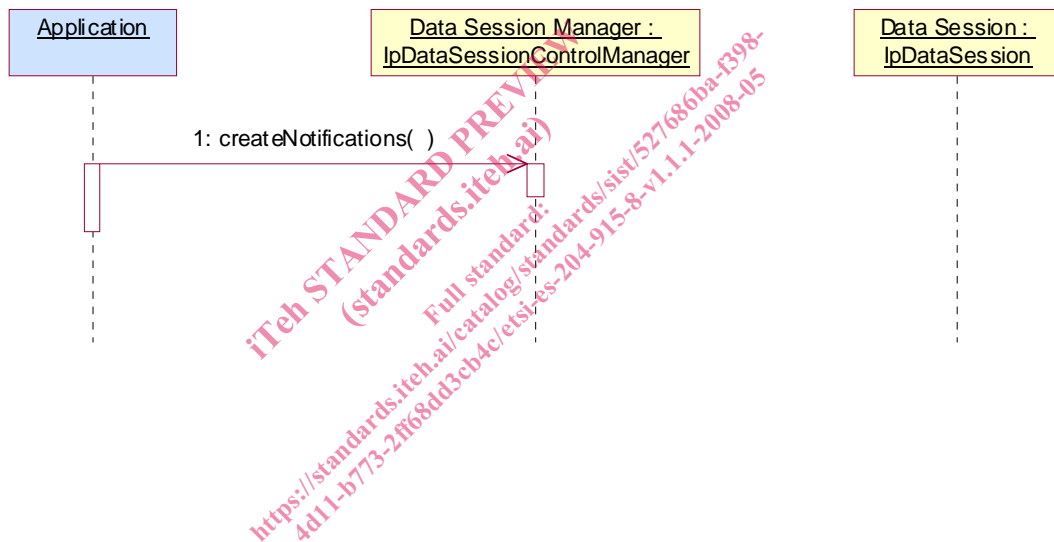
Application

Data Session Manager : IpDataSessionControlManager

Data Session : IpDataSession

1: createNotifications( )

iTeh STANDARD PREVIEW
(standards.iteh.ai)

Full standard:
https://standards.iteh.ai/catalog/standards/sist/527686ba-f398-4d11-b773-2ff68dd3cb4c/etsi-es-204-915-8-v1.1.1-2008-05